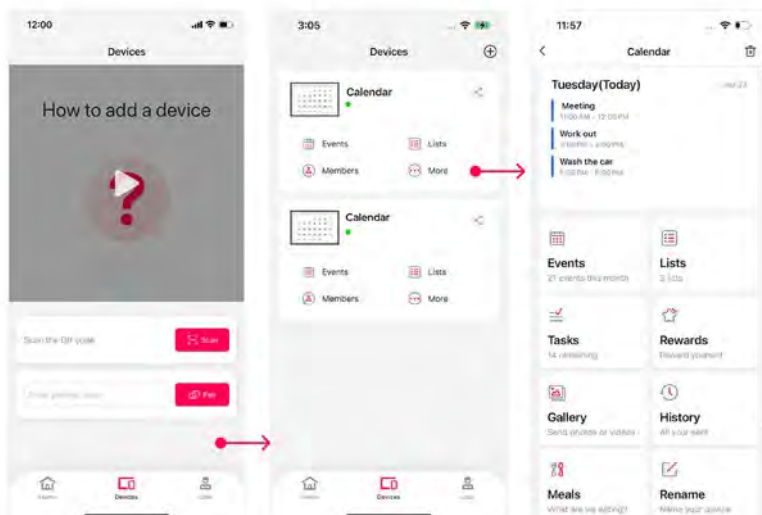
12:00

Devices

How to add a device

Scan the QR code

Scan

Enter pairing code

Pair

Home

Devices

User

3:05

Devices

Calendar

Events

Lists

Members

More

Calendar

Events

Lists

Members

More

Home

Devices

User

11:57

Calendar

Tuesday(Today)

Meeting

11:00 AM - 12:00 PM

Work out

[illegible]

Wash the car

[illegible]

Events

21 events this month

Lists

3 lists

Tasks

14 remaining

Rewards

Reward yourself

Gallery

Send photos or videos

History

All your sent

Meals

What are we eating?

Rename

Name your device